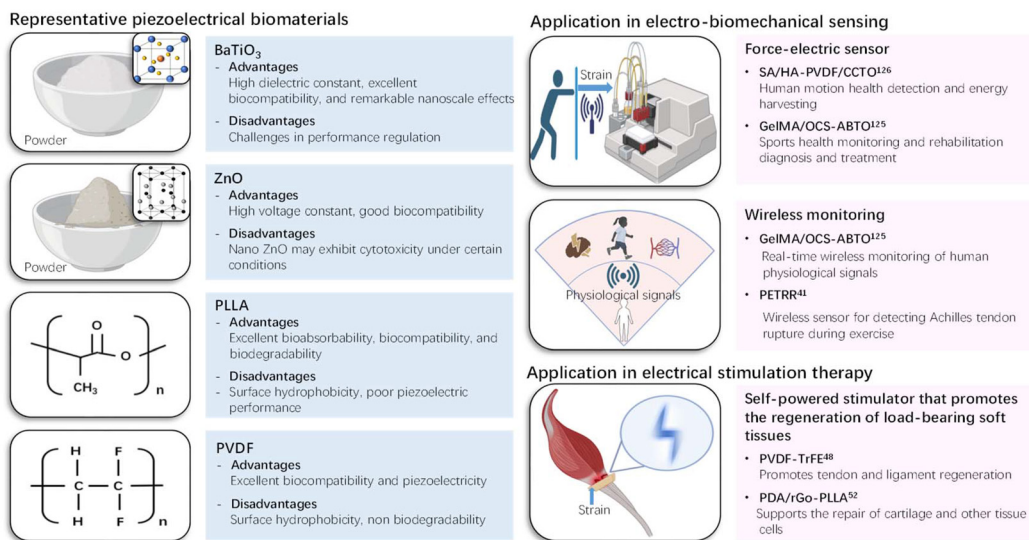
Representative piezoelectrical biomaterials

Powder

$BaTiO_3$
- Advantages
High dielectric constant, excellent biocompatibility, and remarkable nanoscale effects
- Disadvantages
Challenges in performance regulation

Powder

ZnO
- Advantages
High voltage constant, good biocompatibility
- Disadvantages
Nano ZnO may exhibit cytotoxicity under certain conditions

O
O
$CH_3$
n

PLLA
- Advantages
Excellent bioabsorbability, biocompatibility, and biodegradability
- Disadvantages
Surface hydrophobicity, poor piezoelectric performance

H F
C C
H F
n

PVDF
- Advantages
Excellent biocompatibility and piezoelectricity
- Disadvantages
Surface hydrophobicity, non biodegradability

Application in electro-biomechanical sensing

Strain

Force-electric sensor
• SA/HA-PVDF/CCTO$^{126}$
Human motion health detection and energy harvesting
• GelMA/OCS-ABTO$^{125}$
Sports health monitoring and rehabilitation diagnosis and treatment

Physiological signals

Wireless monitoring
• GelMA/OCS-ABTO$^{125}$
Real-time wireless monitoring of human physiological signals
• PETRR$^{41}$
Wireless sensor for detecting Achilles tendon rupture during exercise

Application in electrical stimulation therapy

Strain

Self-powered stimulator that promotes the regeneration of load-bearing soft tissues
• PVDF-TrFE$^{48}$
Promotes tendon and ligament regeneration
• PDA/rGo-PLLA$^{52}$
Supports the repair of cartilage and other tissue cells